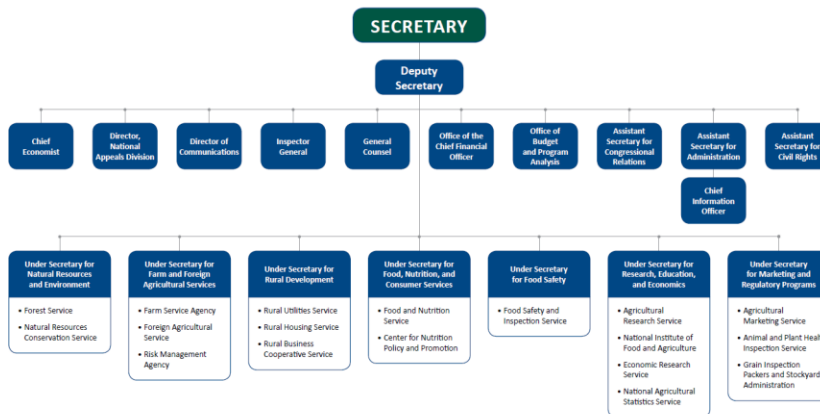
SECRETARY

Deputy Secretary

Chief Economist

Director, National Appeals Division

Director of Communications

Inspector General

General Counsel

Office of the Chief Financial Officer

Office of Budget and Program Analysis

Assistant Secretary for Congressional Relations

Assistant Secretary for Administration

Chief Information Officer

Assistant Secretary for Civil Rights

Under Secretary for Natural Resources and Environment

- Forest Service
- Natural Resources Conservation Service

Under Secretary for Farm and Foreign Agricultural Services

- Farm Service Agency
- Foreign Agricultural Service
- Risk Management Agency

Under Secretary for Rural Development

- Rural Utilities Service
- Rural Housing Service
- Rural Business Cooperative Service

Under Secretary for Food, Nutrition, and Consumer Services

- Food and Nutrition Service
- Center for Nutrition Policy and Promotion

Under Secretary for Food Safety

- Food Safety and Inspection Service

Under Secretary for Research, Education, and Economics

- Agricultural Research Service
- National Institute of Food and Agriculture
- Economic Research Service
- National Agricultural Statistics Service

Under Secretary for Marketing and Regulatory Programs

- Agricultural Marketing Service
- Animal and Plant Heal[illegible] Inspection Service
- Grain Inspection Packers and Stockyard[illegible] Administration